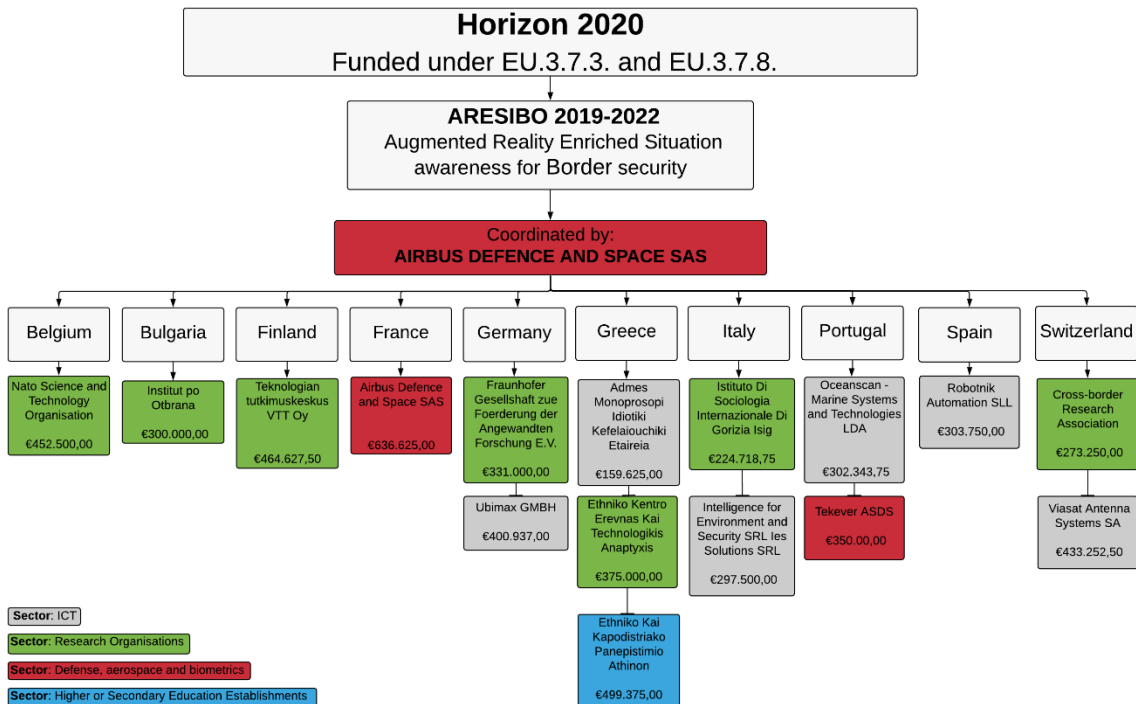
Horizon 2020
Funded under EU.3.7.3. and EU.3.7.8.

ARESIBO 2019-2022
Augmented Reality Enriched Situation awareness for Border security

Coordinated by:
AIRBUS DEFENCE AND SPACE SAS

Belgium

Nato Science and Technology Organisation
€452.500,00

Bulgaria

Institut po Otbrana
€300.000,00

Finland

Teknologian tutkimuskeskus VTT Oy
€464.627,50

France

Airbus Defence and Space SAS
€636.625,00

Germany

Fraunhofer Gesellshaft zue Foerderung der Angewandten Forschung E.V.
€331.000,00

Ubimax GMBH
€400.937,00

Greece

Admes Monoprosopi Idiotiki Kefelaiouchiki Etaireia
€159.625,00

Ethniko Kentro Erevnas Kai Technologikis Anaptyxis
€375.000,00

Ethniko Kai Kapodistriako Panepistimio Athinon
€499.375,00

Italy

Istituto Di Sociologia Internazionale Di Gorizia Isig
€224.718,75

Intelligence for Environment and Security SRL Ies Solutions SRL
€297.500,00

Portugal

Oceanscan - Marine Systems and Technologies LDA
€302.343,75

Tekever ASDS
€350.00,00

Spain

Robotnik Automation SLL
€303.750,00

Switzerland

Cross-border Research Association
€273.250,00

Viasat Antenna Systems SA
€433.252,50

Sector: ICT
Sector: Research Organisations
Sector: Defense, aerospace and biometrics
Sector: Higher or Secondary Education Establishments